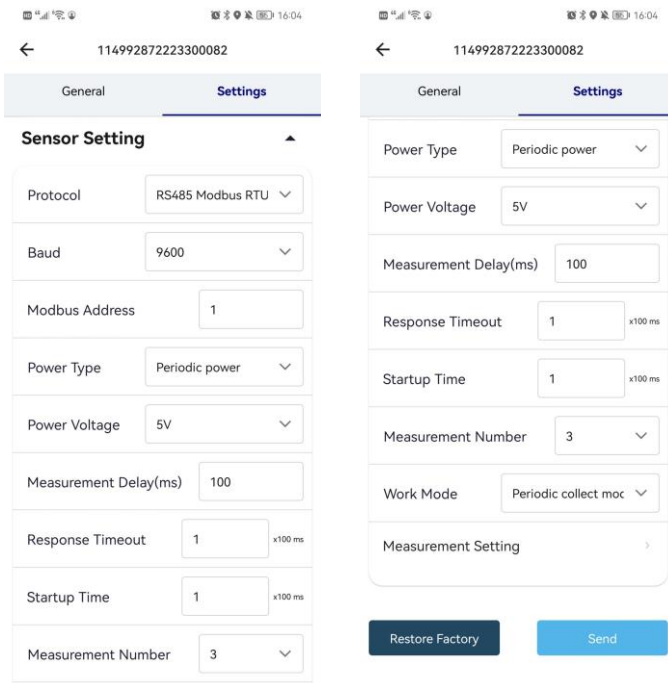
16:04

←
114992872223300082

General
Settings

Sensor Setting

Protocol
RS485 Modbus RTU

Baud
9600

Modbus Address
1

Power Type
Periodic power

Power Voltage
5V

Measurement Delay(ms)
100

Response Timeout
1
x100 ms

Startup Time
1
x100 ms

Measurement Number
3

16:04

←
114992872223300082

General
Settings

Power Type
Periodic power

Power Voltage
5V

Measurement Delay(ms)
100

Response Timeout
1
x100 ms

Startup Time
1
x100 ms

Measurement Number
3

Work Mode
Periodic collect moc

Measurement Setting

Restore Factory
Send